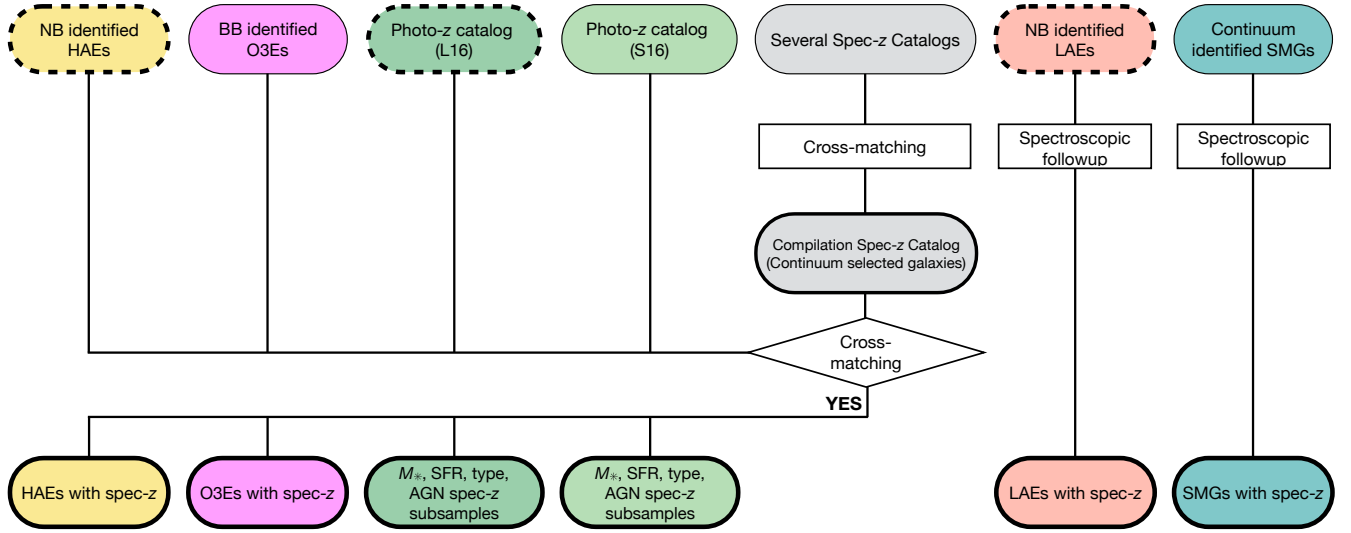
NB identified HAEs

BB identified O3Es

Photo-$z$ catalog (L16)

Photo-$z$ catalog (S16)

Several Spec-$z$ Catalogs

NB identified LAEs

Continuum identified SMGs

Cross-matching

Spectroscopic followup

Spectroscopic followup

Compilation Spec-$z$ Catalog (Continuum selected galaxies)

Cross-matching

YES

HAEs with spec-$z$

O3Es with spec-$z$

$M_*$, SFR, type, AGN spec-$z$ subsamples

$M_*$, SFR, type, AGN spec-$z$ subsamples

LAEs with spec-$z$

SMGs with spec-$z$